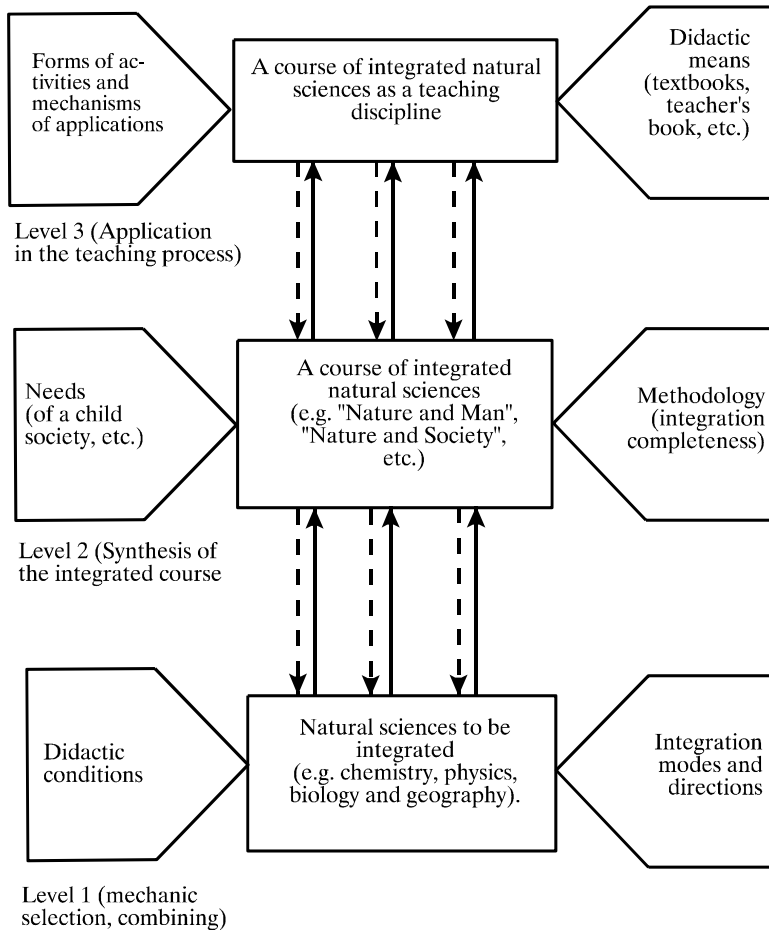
Forms of activities and mechanisms of applications

A course of integrated natural sciences as a teaching discipline

Didactic means (textbooks, teacher's book, etc.)

Level 3 (Application in the teaching process)

Needs (of a child society, etc.)

A course of integrated natural sciences (e.g. "Nature and Man", "Nature and Society", etc.)

Methodology (integration completeness)

Level 2 (Synthesis of the integrated course

Didactic conditions

Natural sciences to be integrated (e.g. chemistry, physics, biology and geography).

Integration modes and directions

Level 1 (mechanic selection, combining)